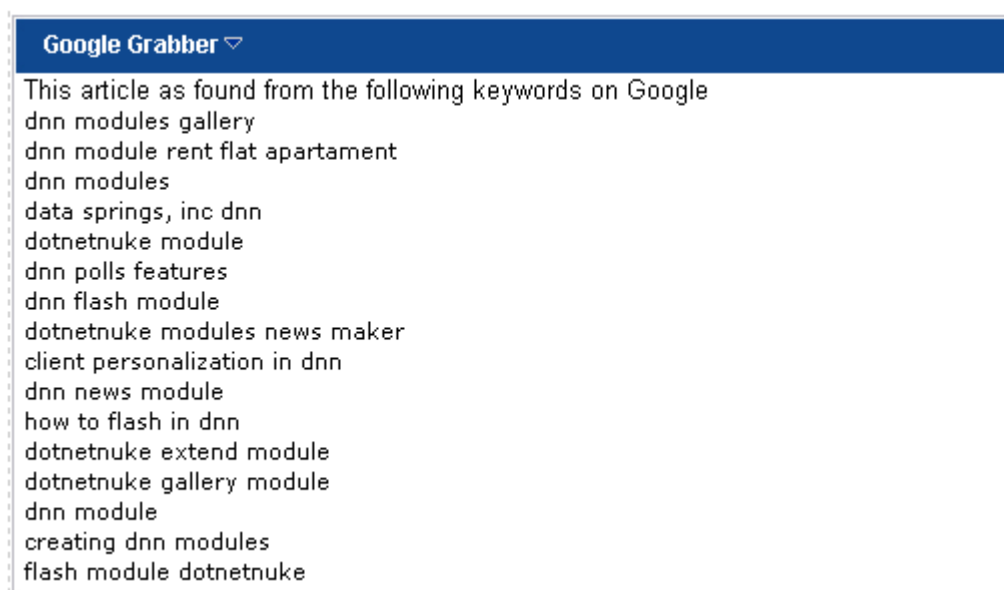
Google Grabber ▽

This article as found from the following keywords on Google
dnn modules gallery
dnn module rent flat apartament
dnn modules
data springs, inc dnn
dotnetnuke module
dnn polls features
dnn flash module
dotnetnuke modules news maker
client personalization in dnn
dnn news module
how to flash in dnn
dotnetnuke extend module
dotnetnuke gallery module
dnn module
creating dnn modules
flash module dotnetnuke